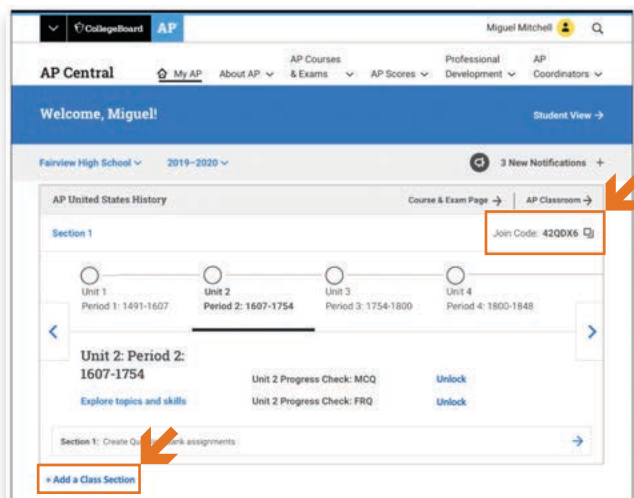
CollegeBoard AP

Miguel Mitchell

AP Central

My AP

About AP

AP Courses & Exams

AP Scores

Professional Development

AP Coordinators

Welcome, Miguel!

Student View →

Fairview High School

2019–2020

3 New Notifications +

AP United States History

Course & Exam Page →

AP Classroom →

Section 1

Join Code: 42QDX6

Unit 1
Period 1: 1491-1607

Unit 2
Period 2: 1607-1754

Unit 3
Period 3: 1754-1800

Unit 4
Period 4: 1800-1848

Unit 2: Period 2: 1607-1754

Explore topics and skills

Unit 2 Progress Check: MCQ

Unlock

Unit 2 Progress Check: FRQ

Unlock

Section 1: Create Qu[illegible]ank assignments

+ Add a Class Section